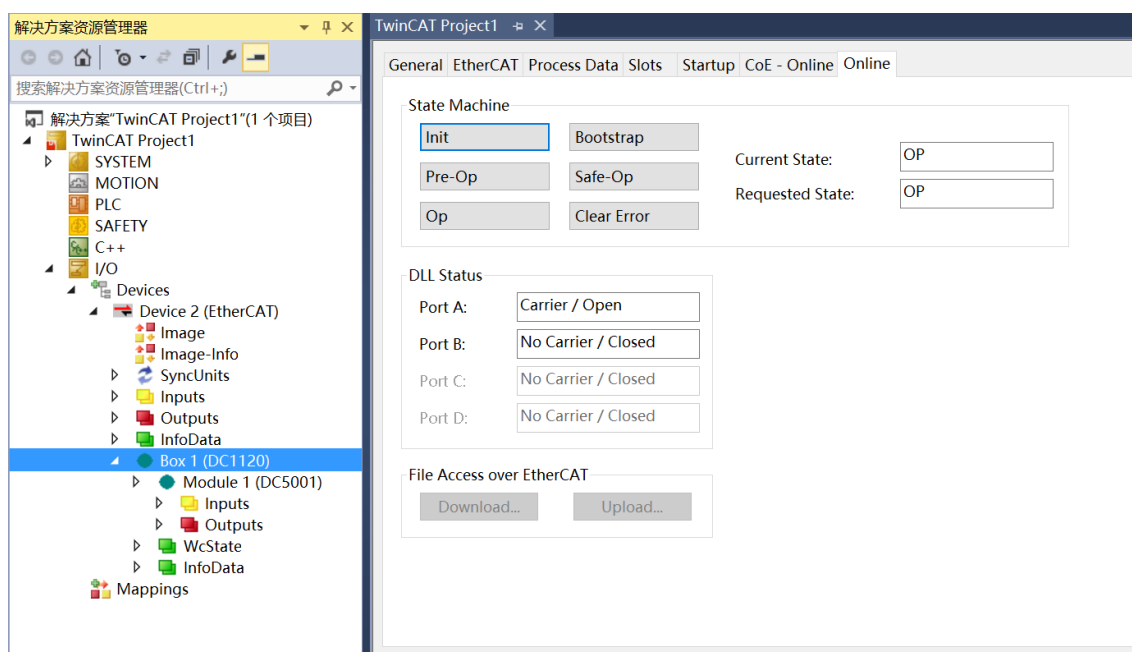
解决方案资源管理器

搜索解决方案资源管理器(Ctrl+;)

解决方案"TwinCAT Project1"(1 个项目)
TwinCAT Project1
SYSTEM
MOTION
PLC
SAFETY
C++
I/O
Devices
Device 2 (EtherCAT)
Image
Image-Info
SyncUnits
Inputs
Outputs
InfoData
Box 1 (DC1120)
Module 1 (DC5001)
Inputs
Outputs
WcState
InfoData
Mappings

TwinCAT Project1

General | EtherCAT | Process Data | Slots | Startup | CoE - Online | Online

State Machine
Init
Bootstrap
Pre-Op
Safe-Op
Op
Clear Error
Current State: OP
Requested State: OP

DLL Status
Port A: Carrier / Open
Port B: No Carrier / Closed
Port C: No Carrier / Closed
Port D: No Carrier / Closed

File Access over EtherCAT
Download...
Upload...